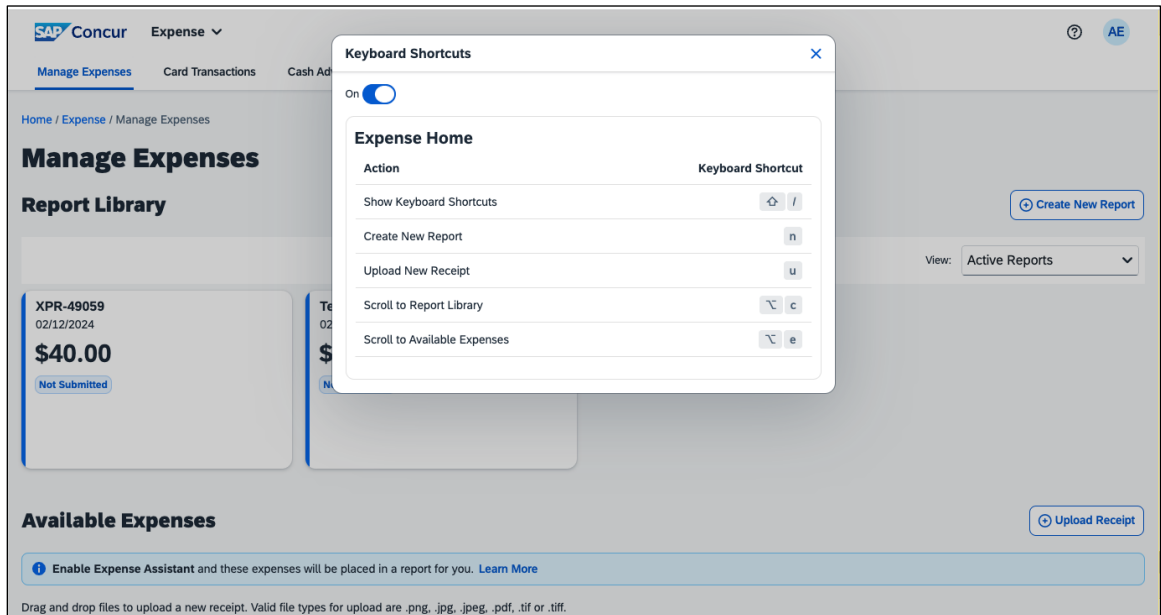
SAP Concur Expense

Manage Expenses Card Transactions Cash Adv

Home / Expense / Manage Expenses

Manage Expenses

Report Library

Create New Report

View: Active Reports

XPR-49059
02/12/2024
$40.00
Not Submitted

Te
02
$
N

Keyboard Shortcuts

On

Expense Home

| Action | Keyboard Shortcut |
|---|---|
| Show Keyboard Shortcuts | ⇧ / |
| Create New Report | n |
| Upload New Receipt | u |
| Scroll to Report Library | ⌥ c |
| Scroll to Available Expenses | ⌥ e |

Available Expenses

Upload Receipt

Enable Expense Assistant and these expenses will be placed in a report for you. Learn More

Drag and drop files to upload a new receipt. Valid file types for upload are .png, .jpg, .jpeg, .pdf, .tif or .tiff.

AE